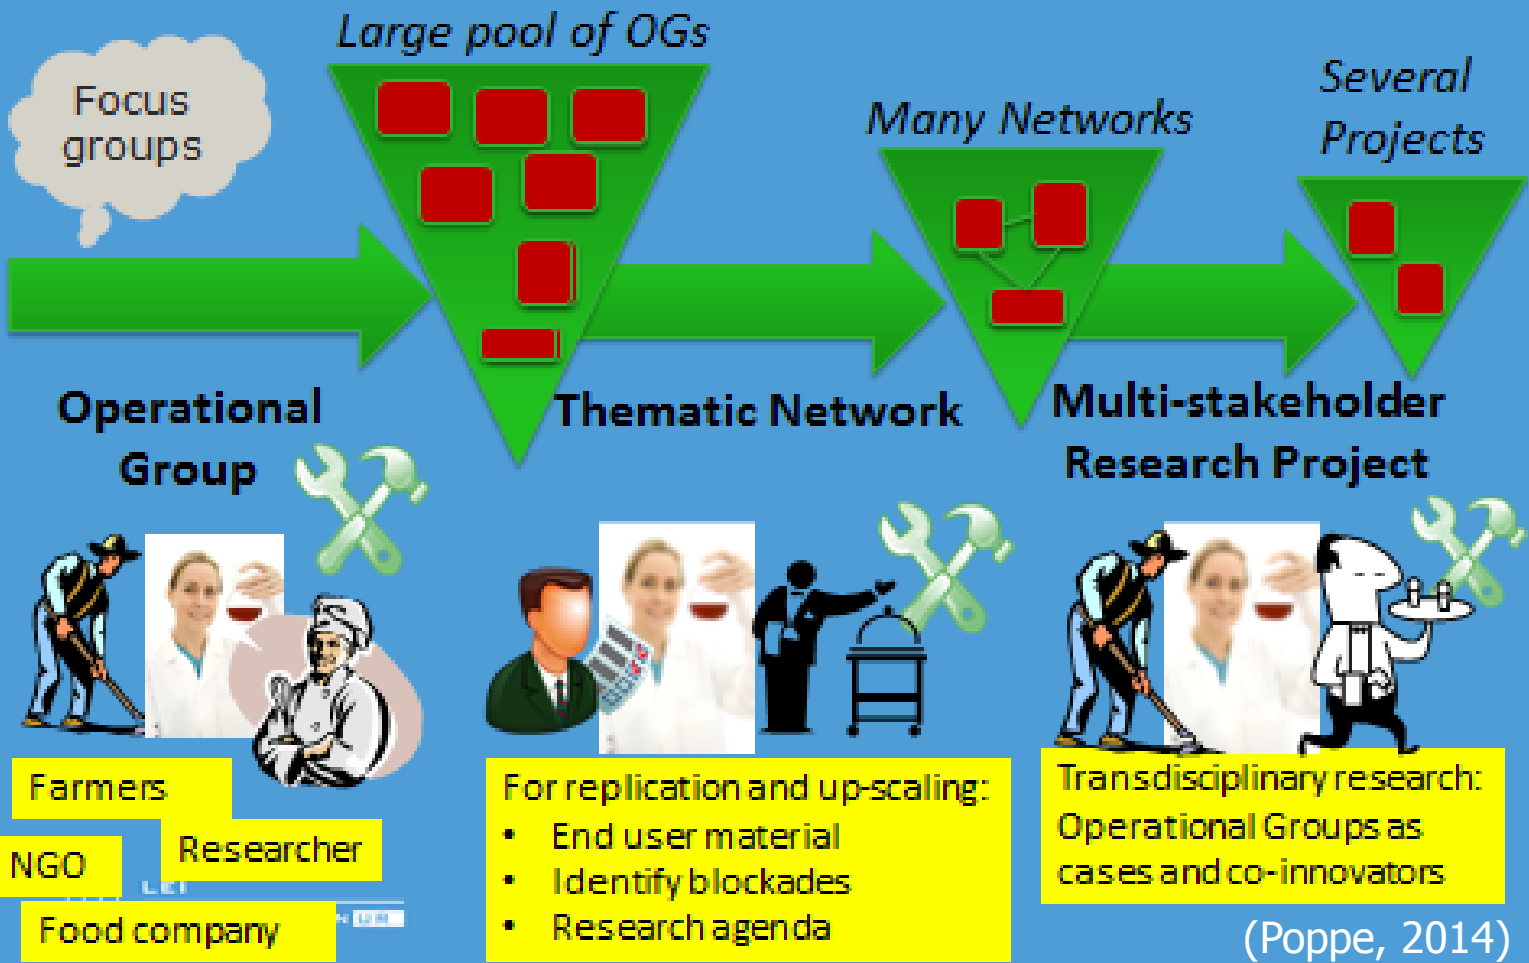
Large pool of OGs

Focus groups

Many Networks

Several Projects

Operational Group

Thematic Network

Multi-stakeholder Research Project

Farmers

Researcher

NGO

Food company

For replication and up-scaling:
• End user material
• Identify blockades
• Research agenda

Transdisciplinary research: Operational Groups as cases and co-innovators

(Poppe, 2014)